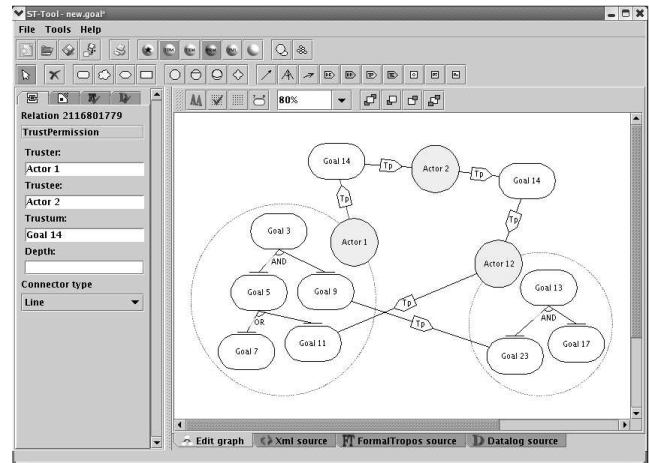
ST-Tool - new.goal*

File Tools Help

80%

Relation 2116801779

TrustPermission

Truster:

Actor 1

Trustee:

Actor 2

Trustum:

Goal 14

Depth:

Connector type

Line

Goal 14

Tp

Actor 2

Tp

Goal 14

Tp

Tp

Goal 3

Actor 1

AND

Actor 12

Goal 5

Goal 9

Tp

Goal 13

OR

Tp

AND

Goal 7

Goal 11

Goal 23

Goal 17

Edit graph

Xml source

FormalTropos source

Datalog source